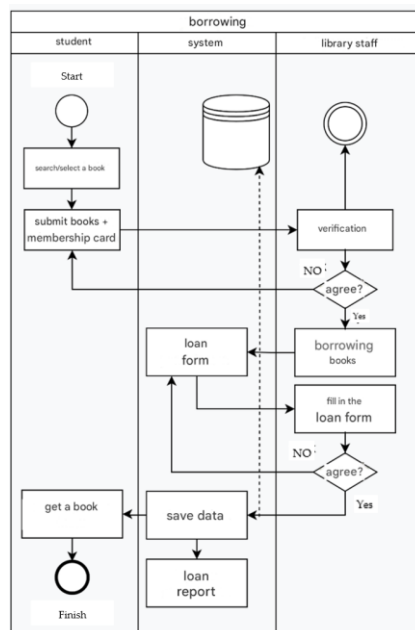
borrowing

| student | system | library staff |
|---|---|---|

Start

search/select a book

submit books + membership card

verification

NO

agree?

Yes

loan form

borrowing books

fill in the loan form

NO

agree?

Yes

get a book

save data

loan report

Finish